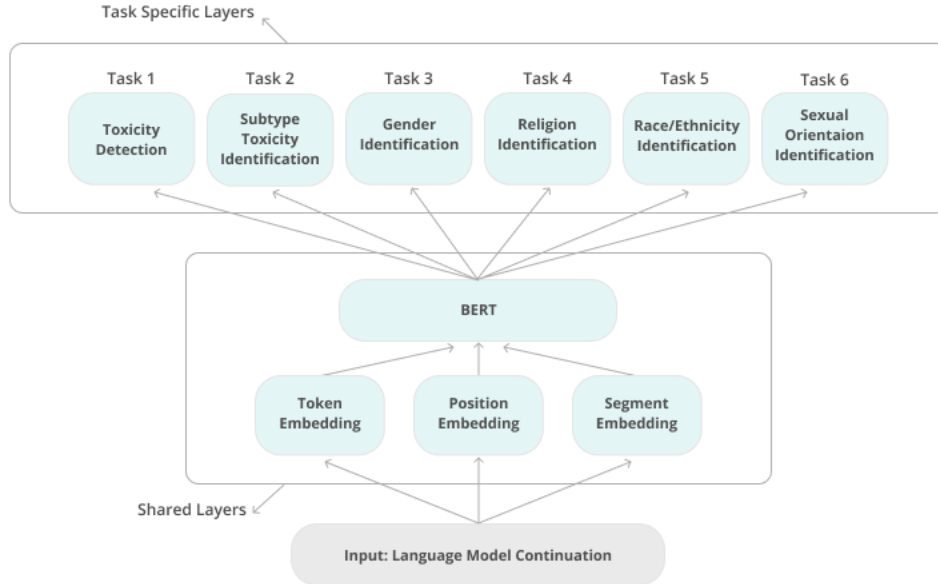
Task Specific Layers

Task 1
Toxicity Detection

Task 2
Subtype Toxicity Identification

Task 3
Gender Identification

Task 4
Religion Identification

Task 5
Race/Ethnicity Identification

Task 6
Sexual Orientaion Identification

BERT

Token Embedding

Position Embedding

Segment Embedding

Shared Layers

Input: Language Model Continuation